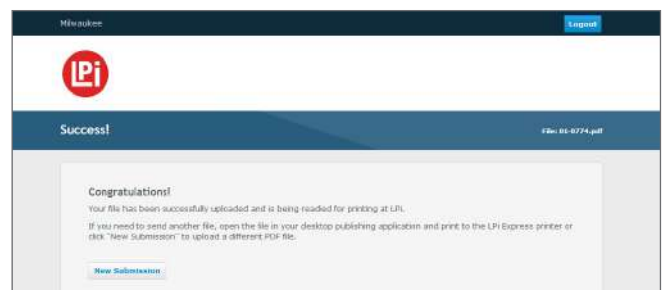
Milwaukee

Logout

LPi

Success!

File: 01-0774.pdf

Congratulations!

Your file has been successfully uploaded and is being readied for printing at LPi.

If you need to send another file, open the file in your desktop publishing application and print to the LPi Express printer or click "New Submission" to upload a different PDF file.

New Submission